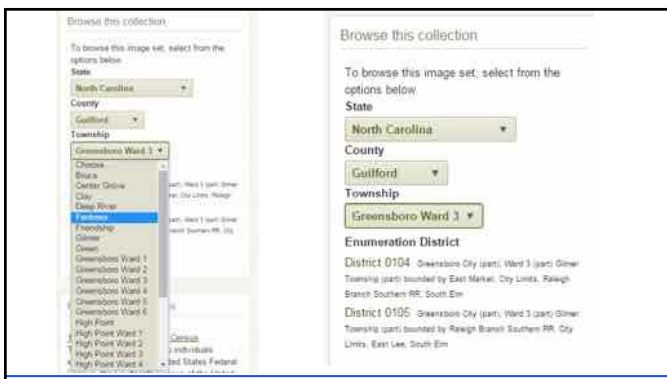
Browse this collection

To browse this image set, select from the options below

State

North Carolina

County

Guilford

Township

Greensboro Ward 3

Choose
Bruce
Center Grove
Clay
Deep River
Fentress
Friendship
Gilmer
Green
Greensboro Ward 1
Greensboro Ward 2
Greensboro Ward 3
Greensboro Ward 4
Greensboro Ward 5
Greensboro Ward 6
High Point
High Point Ward 1
High Point Ward 2
High Point Ward 3
High Point Ward 4

Browse this collection

To browse this image set, select from the options below

State

North Carolina

County

Guilford

Township

Greensboro Ward 3

Enumeration District

District 0104 Greensboro City (part), Ward 3 (part) Gilmer Township (part) bounded by East Market, City Limits, Raleigh Branch Southern RR, South Elm

District 0105 Greensboro City (part), Ward 3 (part) Gilmer Township (part) bounded by Raleigh Branch Southern RR, City Limits, East Lee, South Elm